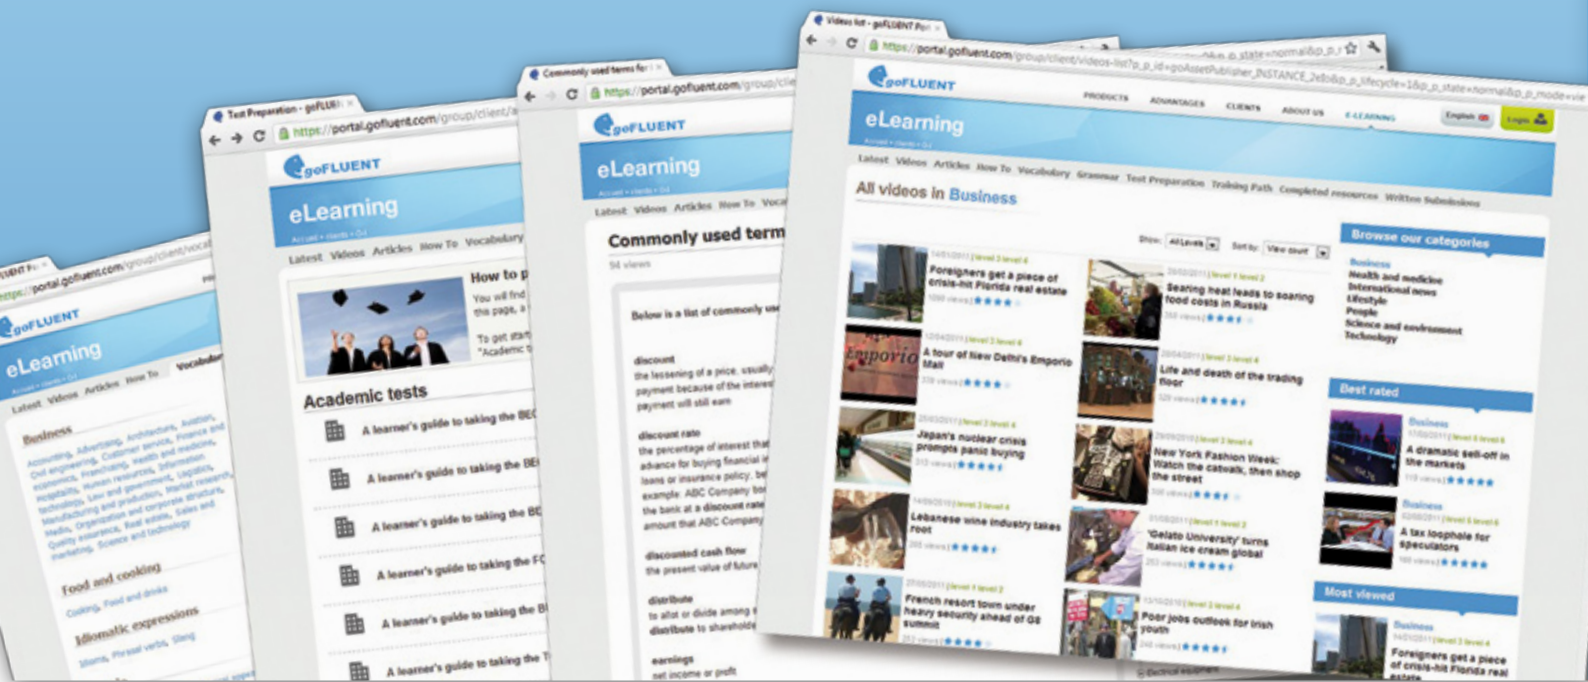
Videos list - goFLUENT Po

https://portal.gofluent.com/group/client/videos-list?p_p_id=goAssetPublisher_INSTANCE_2e&p_p_lifecycle=1&p_p_state=normal&p_p_mode=vie

goFLUENT

PRODUCTS ADVANTAGES CLIENTS ABOUT US E-LEARNING

English

Login

eLearning

Latest Videos Articles How To Vocabulary Grammar Test Preparation Training Path Completed resources Written Submissions

All videos in Business

Show: All Levels Sort by: View count

14/01/2011 | level 3 level 4
Foreigners get a piece of crisis-hit Florida real estate

12/04/2011 | level 3 level 4
A tour of New Delhi's Emporio Mall

25/03/2011 | level 3 level 4
Japan's nuclear crisis prompts panic buying

14/05/2010 | level 3 level 4
Lebanese wine industry takes root

27/05/2011 | level 1 level 2
French resort town under heavy security ahead of G8 summit

22/02/2011 | level 1 level 2
Soaring heat leads to soaring food costs in Russia

20/04/2011 | level 3 level 4
Life and death of the trading floor

29/09/2010 | level 3 level 4
New York Fashion Week: Watch the catwalk, then shop the street

01/03/2011 | level 1 level 2
'Gelato University' turns Italian ice cream global

13/10/2010 | level 3 level 4
Poor jobs outlook for Irish youth

Browse our categories

Business
Health and medicine
International news
Lifestyle
People
Science and environment
Technology

Best rated

Business
A dramatic sell-off in the markets

Business
A tax loophole for speculators

Most viewed

Business
14/01/2011 | level 3 level 4
Foreigners get a piece of crisis-hit Florida real estate

Commonly used terms fo

https://portal.gofluent.com/group/cl

goFLUENT

eLearning

Latest Videos Articles How To Voca

Commonly used term

54 views

Below is a list of commonly us

discount
the lessening of a price, usually payment because of the interes payment will still earn

discount rate
the percentage of interest that advance for buying financial in loans or insurance policy. be example: ABC Company bo the bank at a discount rate amount that ABC Company

discounted cash flow
the present value of future

distribute
to allot or divide among s
distribute to shareholde

earnings
net income or profit

Test Preparation - goFLUEN

https://portal.gofluent.com/group/client/

goFLUENT

eLearning

Latest Videos Articles How To Vocabulary

How to p
You will find this page, a
To get start "Academic te

Academic tests

A learner's guide to taking the BEC
A learner's guide to taking the BE
A learner's guide to taking the BE
A learner's guide to taking the FC
A learner's guide to taking the B
A learner's guide to taking the T

https://portal.gofluent.com/group/client/voca

goFLUENT

eLearning

Latest Videos Articles How To Vocabular

Business
Accounting, Advertising, Architecture, Aviation, Civil engineering, Customer service, Finance and economics, Franchising, Health and medicine, Hospitality, Human resources, Information technology, Law and government, Logistics, Manufacturing and production, Market research, Media, Organization and corporate structure, Quality assurance, Real estate, Sales and marketing, Science and technology

Food and cooking
Cooking, Food and drinks

Idiomatic expressions
Idioms, Phrasal verbs, Slang